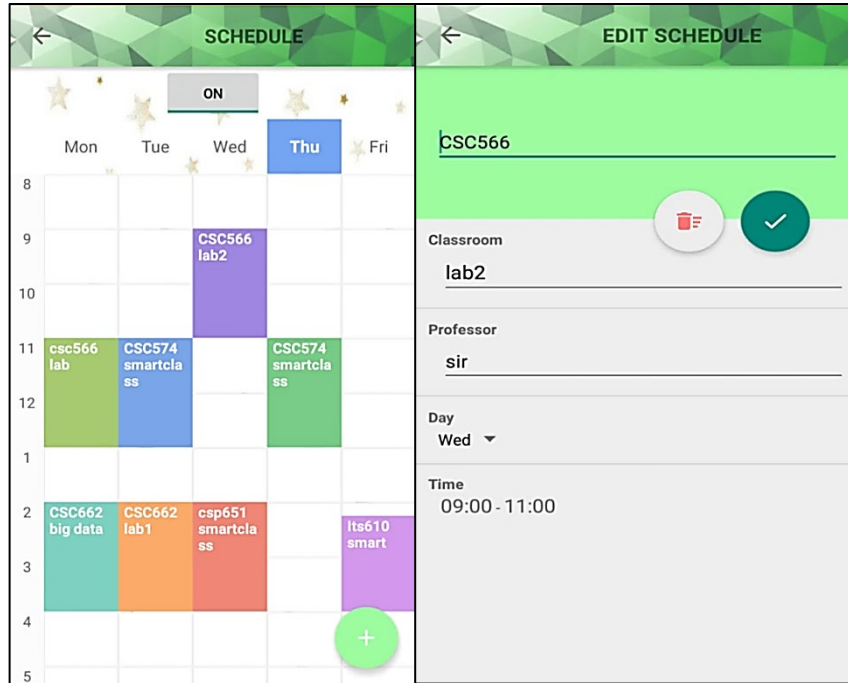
SCHEDULE

ON

Mon Tue Wed Thu Fri

8
9
10
11
12
1
2
3
4
5

CSC566 lab2

csc566 lab

CSC574 smartclass

CSC574 smartclass

CSC662 big data

CSC662 lab1

csp651 smartclass

Its610 smart

+

EDIT SCHEDULE

CSC566

Classroom
lab2

Professor
sir

Day
Wed

Time
09:00 - 11:00